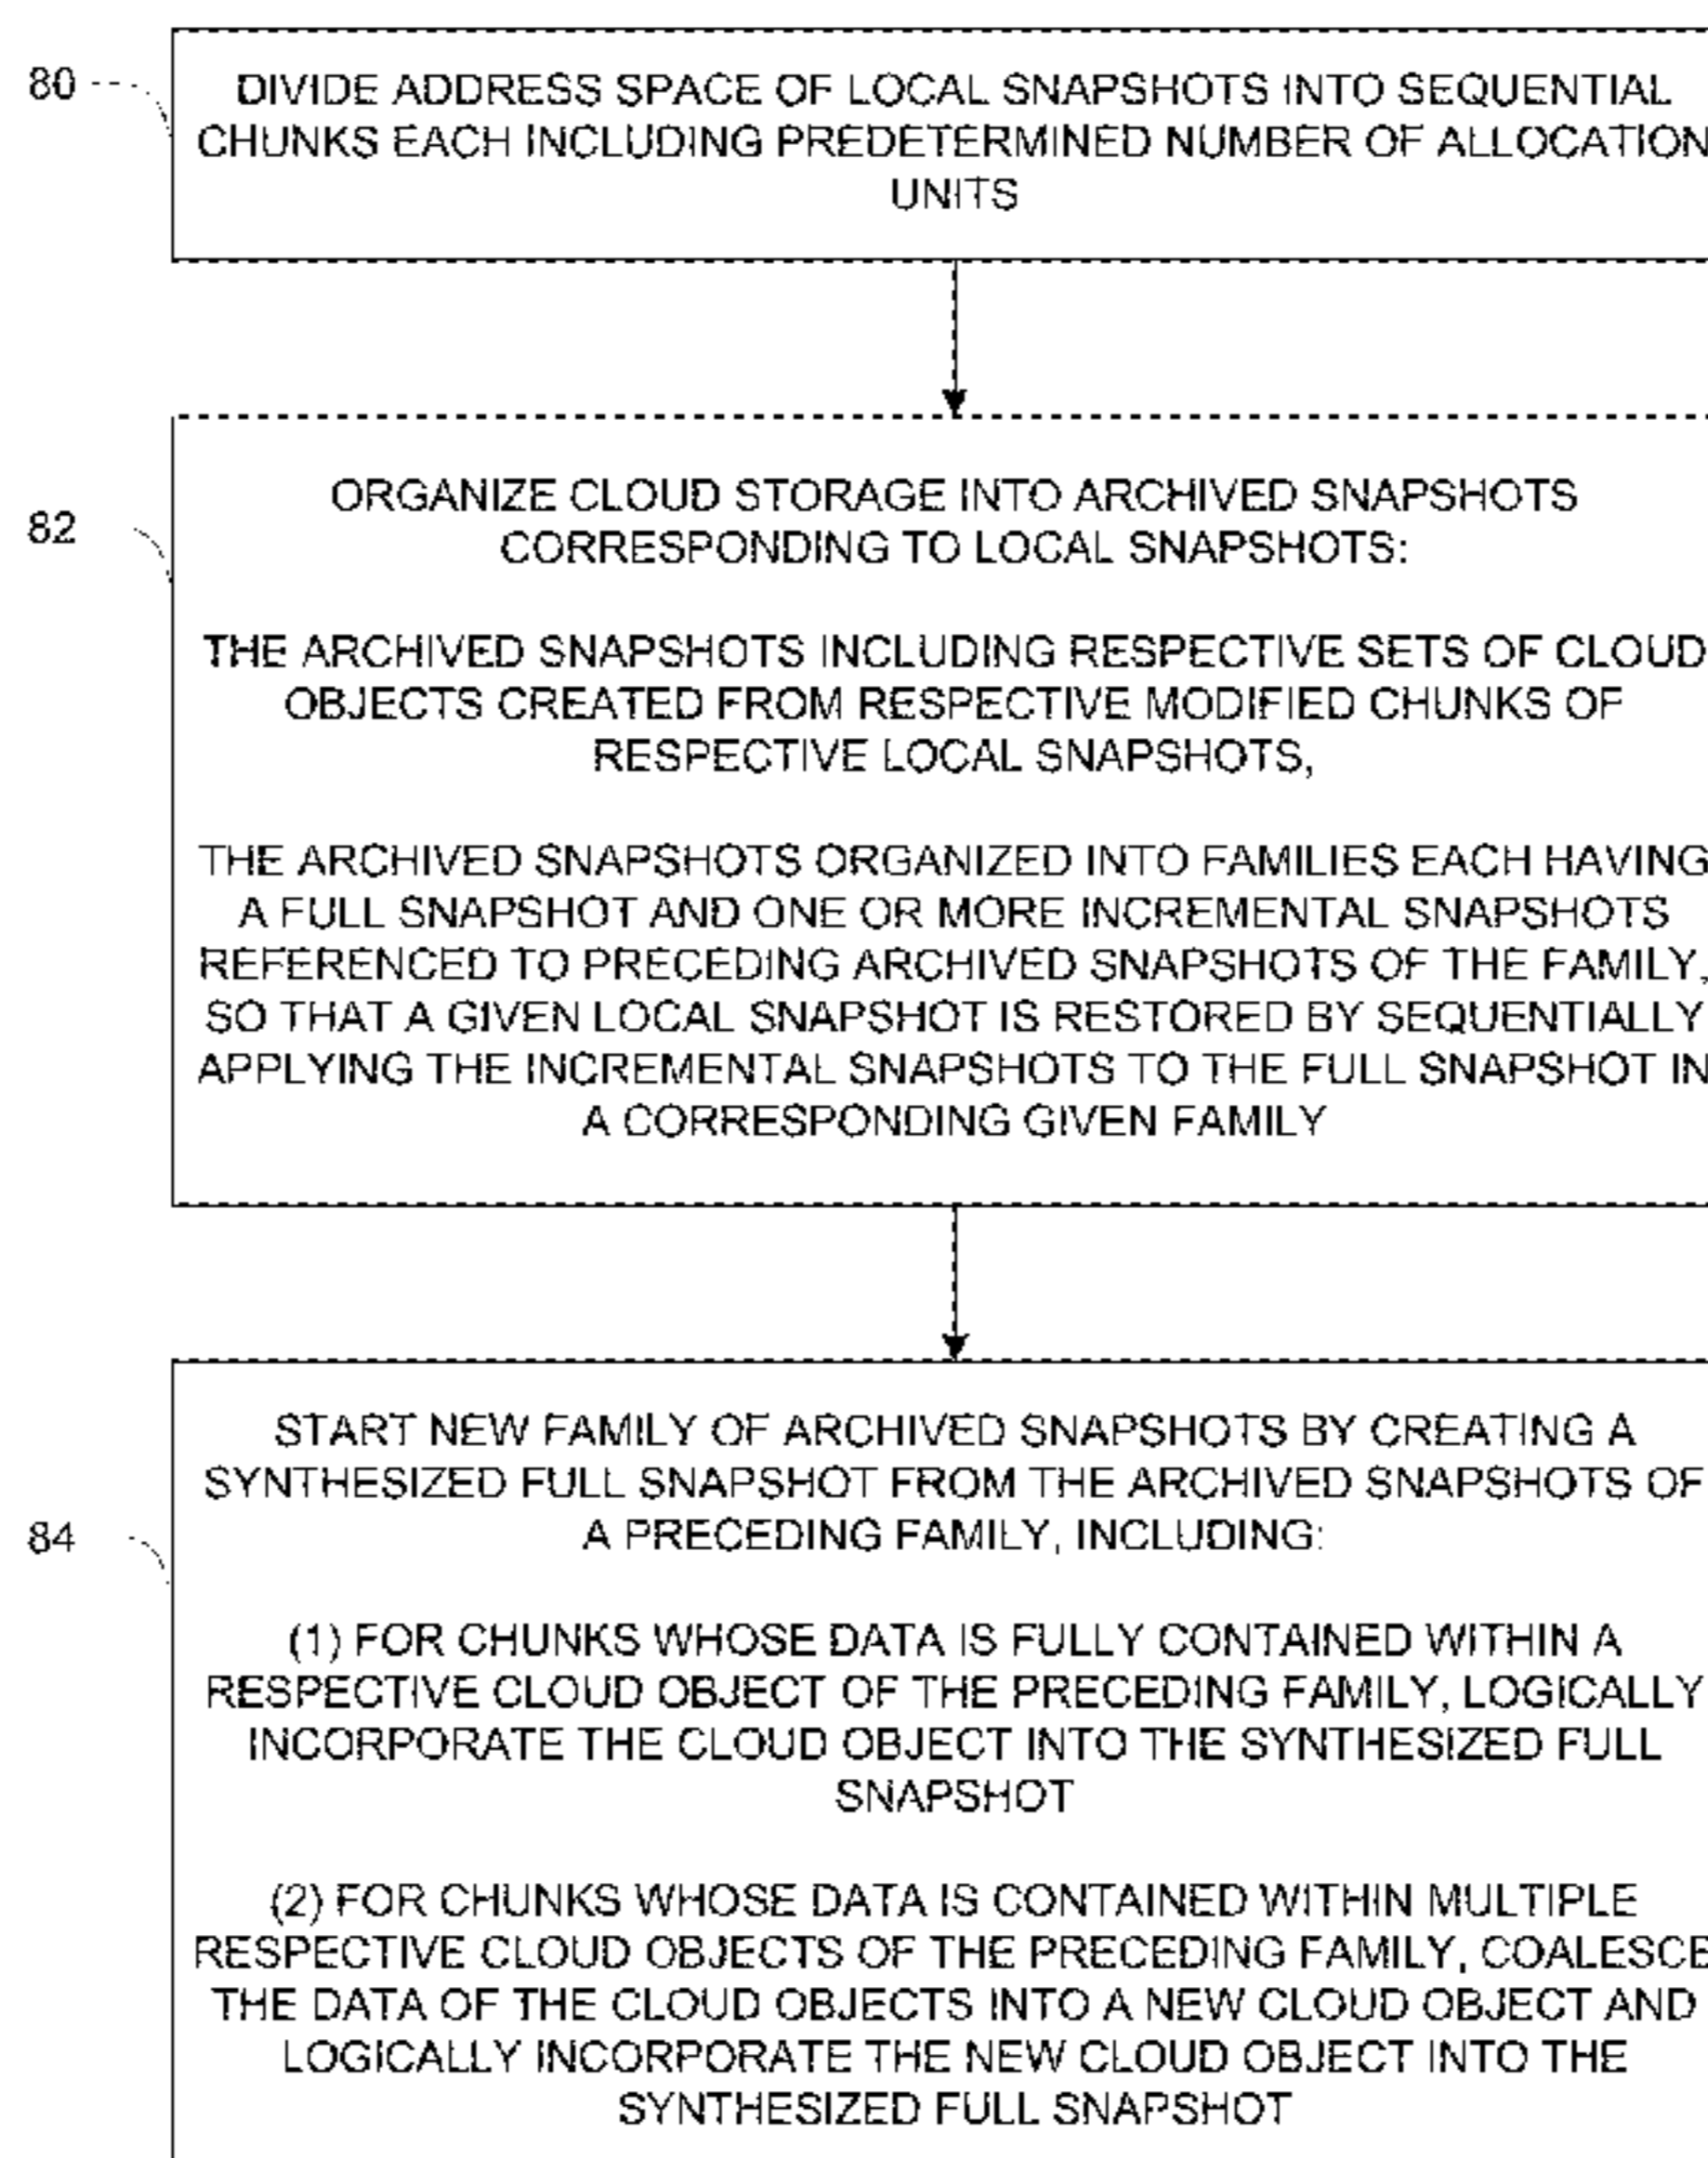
80

DIVIDE ADDRESS SPACE OF LOCAL SNAPSHOTS INTO SEQUENTIAL CHUNKS EACH INCLUDING PREDETERMINED NUMBER OF ALLOCATION UNITS

82

ORGANIZE CLOUD STORAGE INTO ARCHIVED SNAPSHOTS CORRESPONDING TO LOCAL SNAPSHOTS:

THE ARCHIVED SNAPSHOTS INCLUDING RESPECTIVE SETS OF CLOUD OBJECTS CREATED FROM RESPECTIVE MODIFIED CHUNKS OF RESPECTIVE LOCAL SNAPSHOTS,

THE ARCHIVED SNAPSHOTS ORGANIZED INTO FAMILIES EACH HAVING A FULL SNAPSHOT AND ONE OR MORE INCREMENTAL SNAPSHOTS REFERENCED TO PRECEDING ARCHIVED SNAPSHOTS OF THE FAMILY, SO THAT A GIVEN LOCAL SNAPSHOT IS RESTORED BY SEQUENTIALLY APPLYING THE INCREMENTAL SNAPSHOTS TO THE FULL SNAPSHOT IN A CORRESPONDING GIVEN FAMILY

84

START NEW FAMILY OF ARCHIVED SNAPSHOTS BY CREATING A SYNTHESIZED FULL SNAPSHOT FROM THE ARCHIVED SNAPSHOTS OF A PRECEDING FAMILY, INCLUDING:

(1) FOR CHUNKS WHOSE DATA IS FULLY CONTAINED WITHIN A RESPECTIVE CLOUD OBJECT OF THE PRECEDING FAMILY, LOGICALLY INCORPORATE THE CLOUD OBJECT INTO THE SYNTHESIZED FULL SNAPSHOT

(2) FOR CHUNKS WHOSE DATA IS CONTAINED WITHIN MULTIPLE RESPECTIVE CLOUD OBJECTS OF THE PRECEDING FAMILY, COALESCE THE DATA OF THE CLOUD OBJECTS INTO A NEW CLOUD OBJECT AND LOGICALLY INCORPORATE THE NEW CLOUD OBJECT INTO THE SYNTHESIZED FULL SNAPSHOT